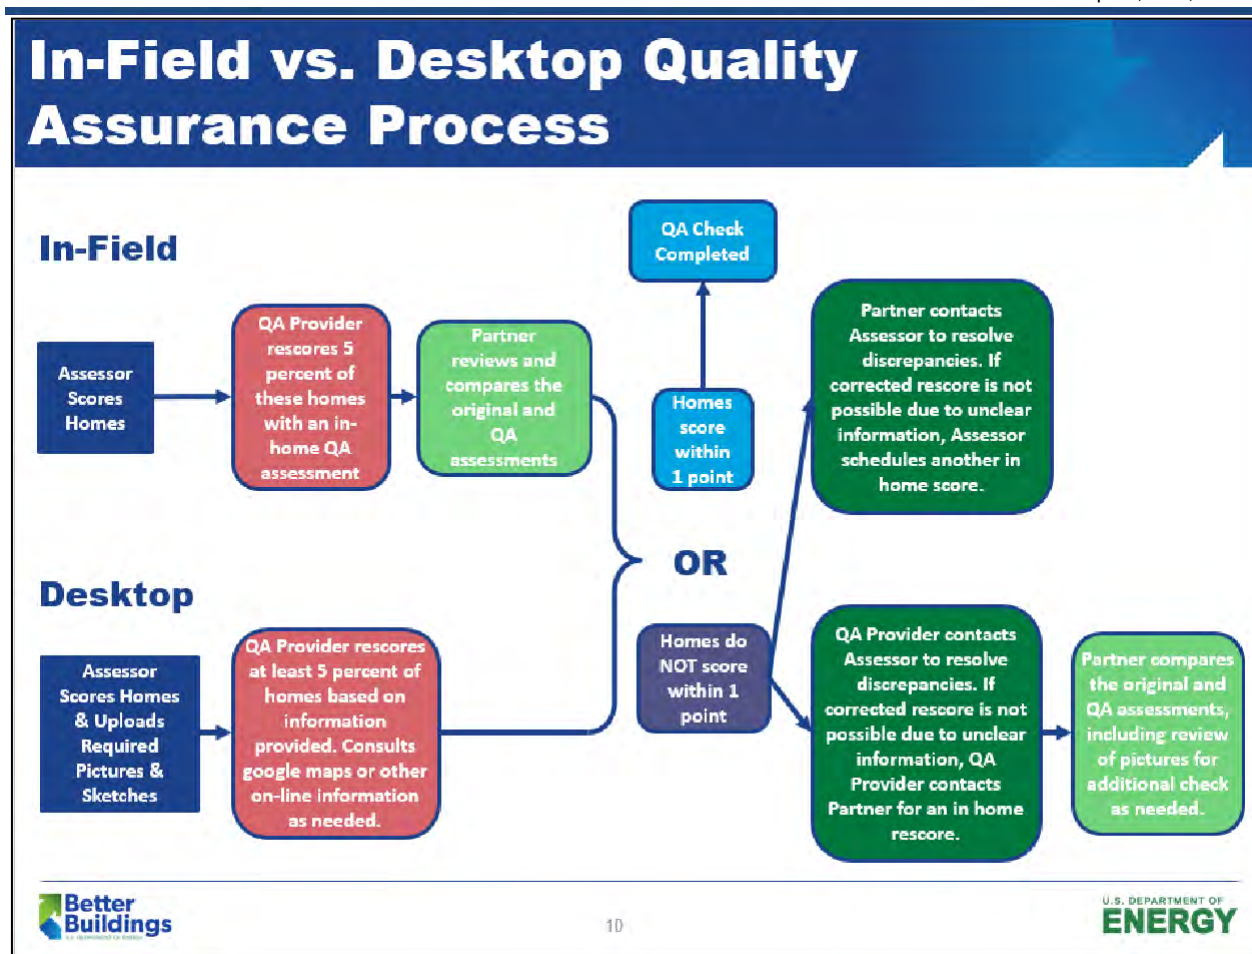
In-Field vs. Desktop Quality Assurance Process

In-Field

Assessor Scores Homes

QA Provider rescores 5 percent of these homes with an in-home QA assessment

Partner reviews and compares the original and QA assessments

QA Check Completed

Homes score within 1 point

Partner contacts Assessor to resolve discrepancies. If corrected rescore is not possible due to unclear information, Assessor schedules another in home score.

OR

Desktop

Assessor Scores Homes & Uploads Required Pictures & Sketches

QA Provider rescores at least 5 percent of homes based on information provided. Consults google maps or other on-line information as needed.

Homes do NOT score within 1 point

QA Provider contacts Assessor to resolve discrepancies. If corrected rescore is not possible due to unclear information, QA Provider contacts Partner for an in home rescore.

Partner compares the original and QA assessments, including review of pictures for additional check as needed.

Better Buildings

10

U.S. DEPARTMENT OF ENERGY